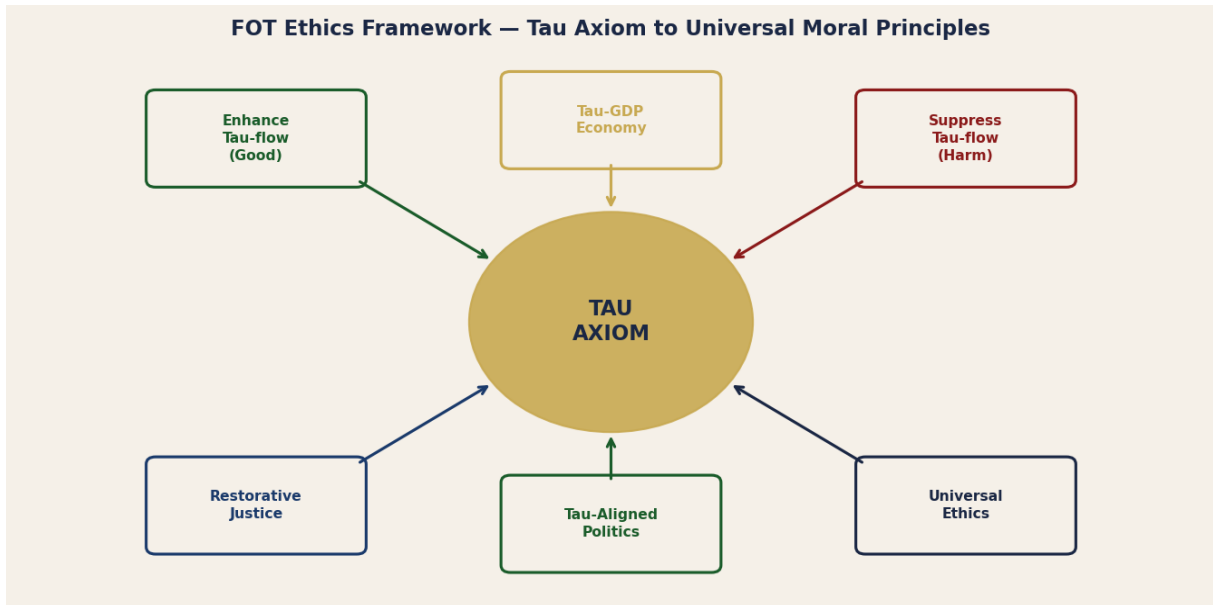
FOT Ethics Framework — Tau Axiom to Universal Moral Principles

Enhance Tau-flow (Good)

Tau-GDP Economy

Suppress Tau-flow (Harm)

TAU AXIOM

Restorative Justice

Tau-Aligned Politics

Universal Ethics